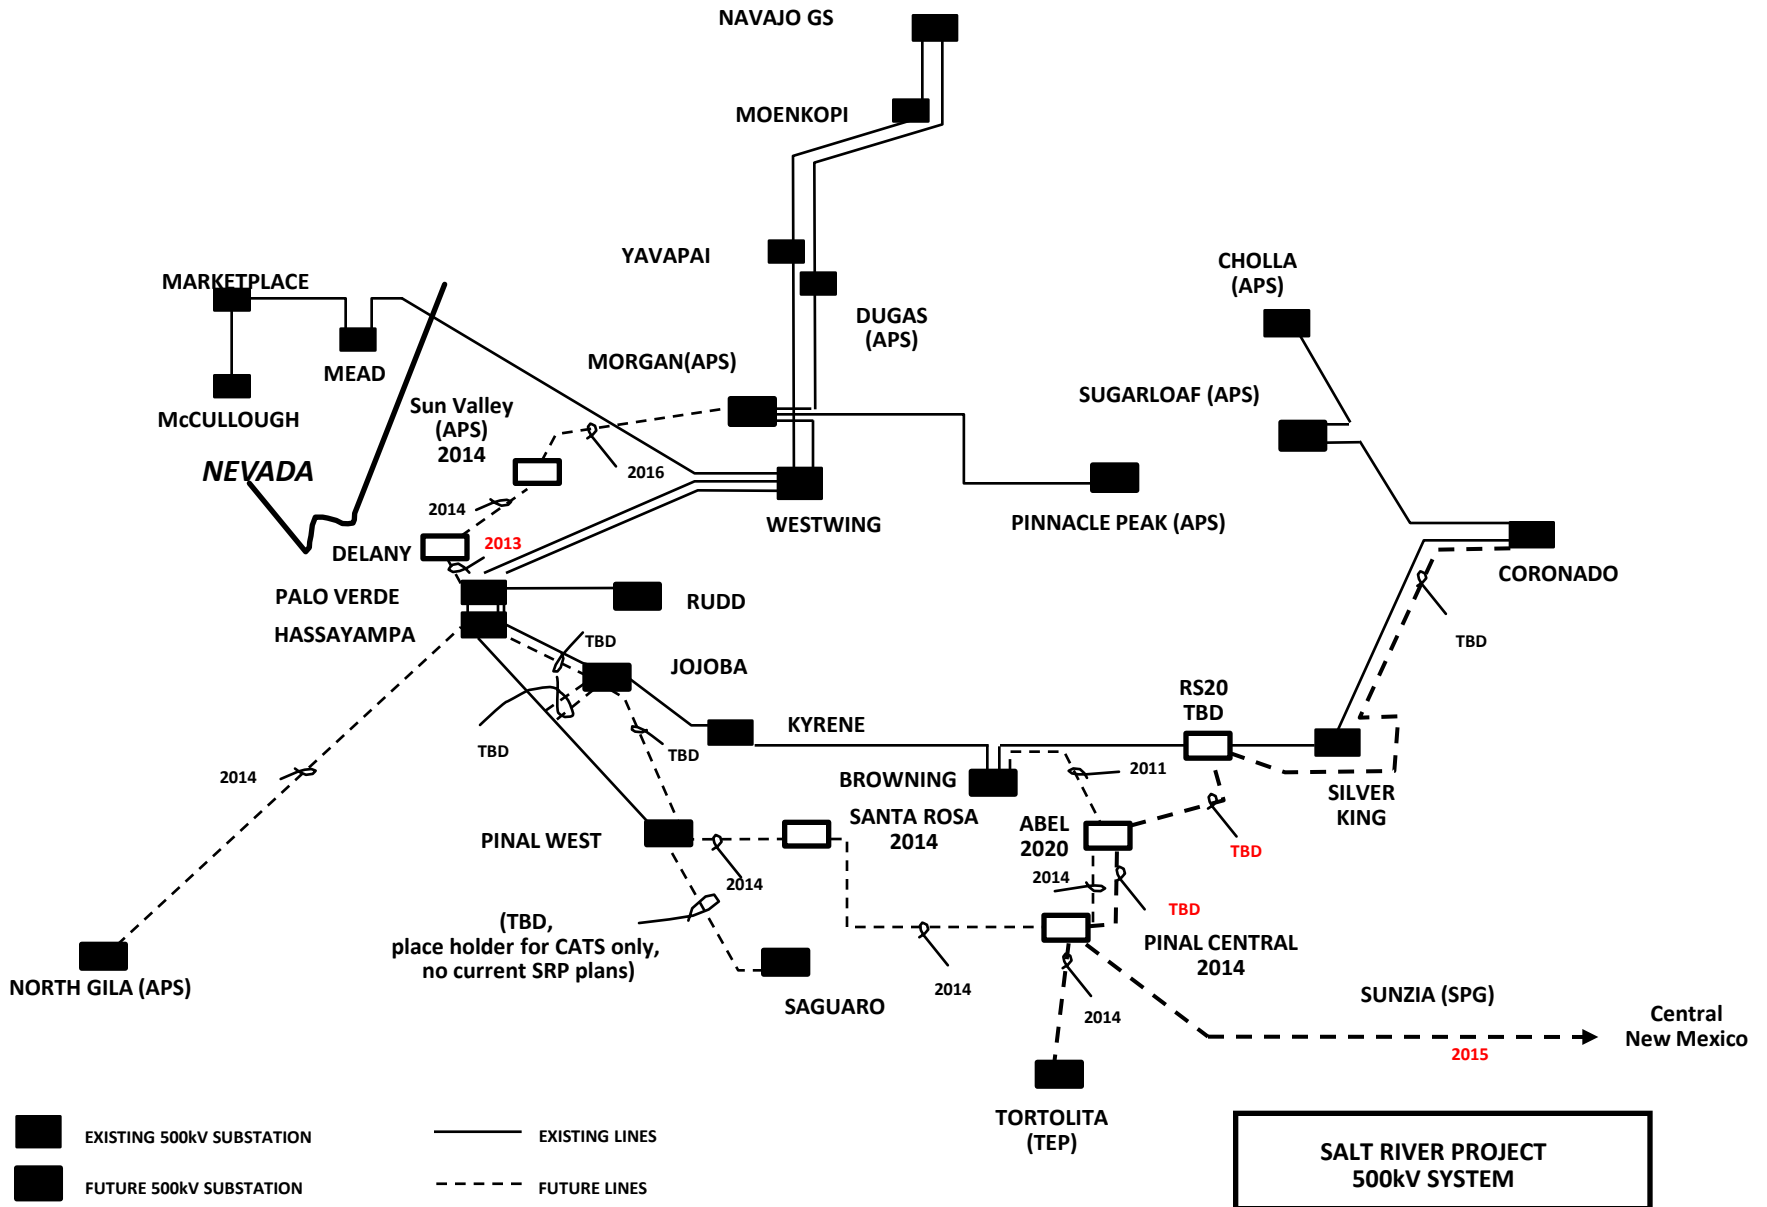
NAVAJO GS

MOENKOPI

YAVAPAI

DUGAS (APS)

CHOLLA (APS)

MARKETPLACE

MEAD

McCULLOUGH

MORGAN(APS)

SUGARLOAF (APS)

Sun Valley (APS) 2014

NEVADA

2016

2014

WESTWING

PINNACLE PEAK (APS)

DELANY

2013

CORONADO

PALO VERDE

RUDD

HASSAYAMPA

TBD

TBD

JOJOBA

RS20 TBD

KYRENE

TBD

TBD

2014

BROWNING

2011

SILVER KING

SANTA ROSA 2014

ABEL 2020

PINAL WEST

TBD

2014

2014

TBD

(TBD, place holder for CATS only, no current SRP plans)

PINAL CENTRAL 2014

NORTH GILA (APS)

2014

SAGUARO

SUNZIA (SPG)

2014

Central New Mexico

2015

TORTOLITA (TEP)

EXISTING 500kV SUBSTATION

EXISTING LINES

FUTURE 500kV SUBSTATION

FUTURE LINES

SALT RIVER PROJECT 500kV SYSTEM